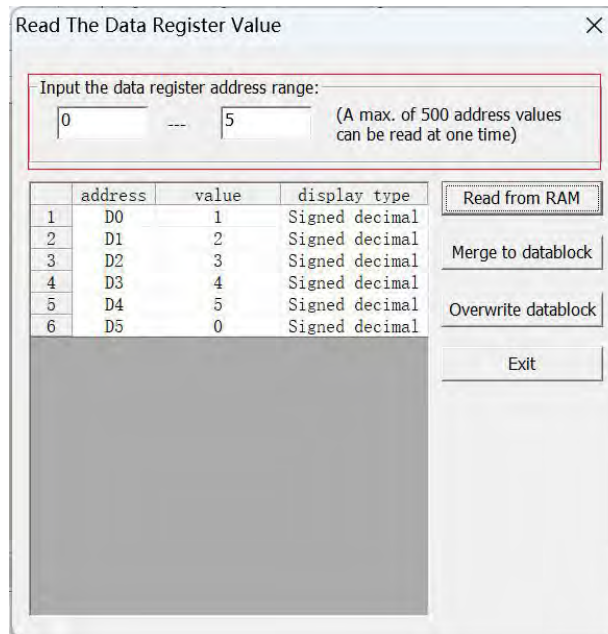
Read The Data Register Value ×

Input the data register address range:

0 --- 5 (A max. of 500 address values can be read at one time)

| | address | value | display type |
|---|---|---|---|
| 1 | D0 | 1 | Signed decimal |
| 2 | D1 | 2 | Signed decimal |
| 3 | D2 | 3 | Signed decimal |
| 4 | D3 | 4 | Signed decimal |
| 5 | D4 | 5 | Signed decimal |
| 6 | D5 | 0 | Signed decimal |

Read from RAM

Merge to datablock

Overwrite datablock

Exit